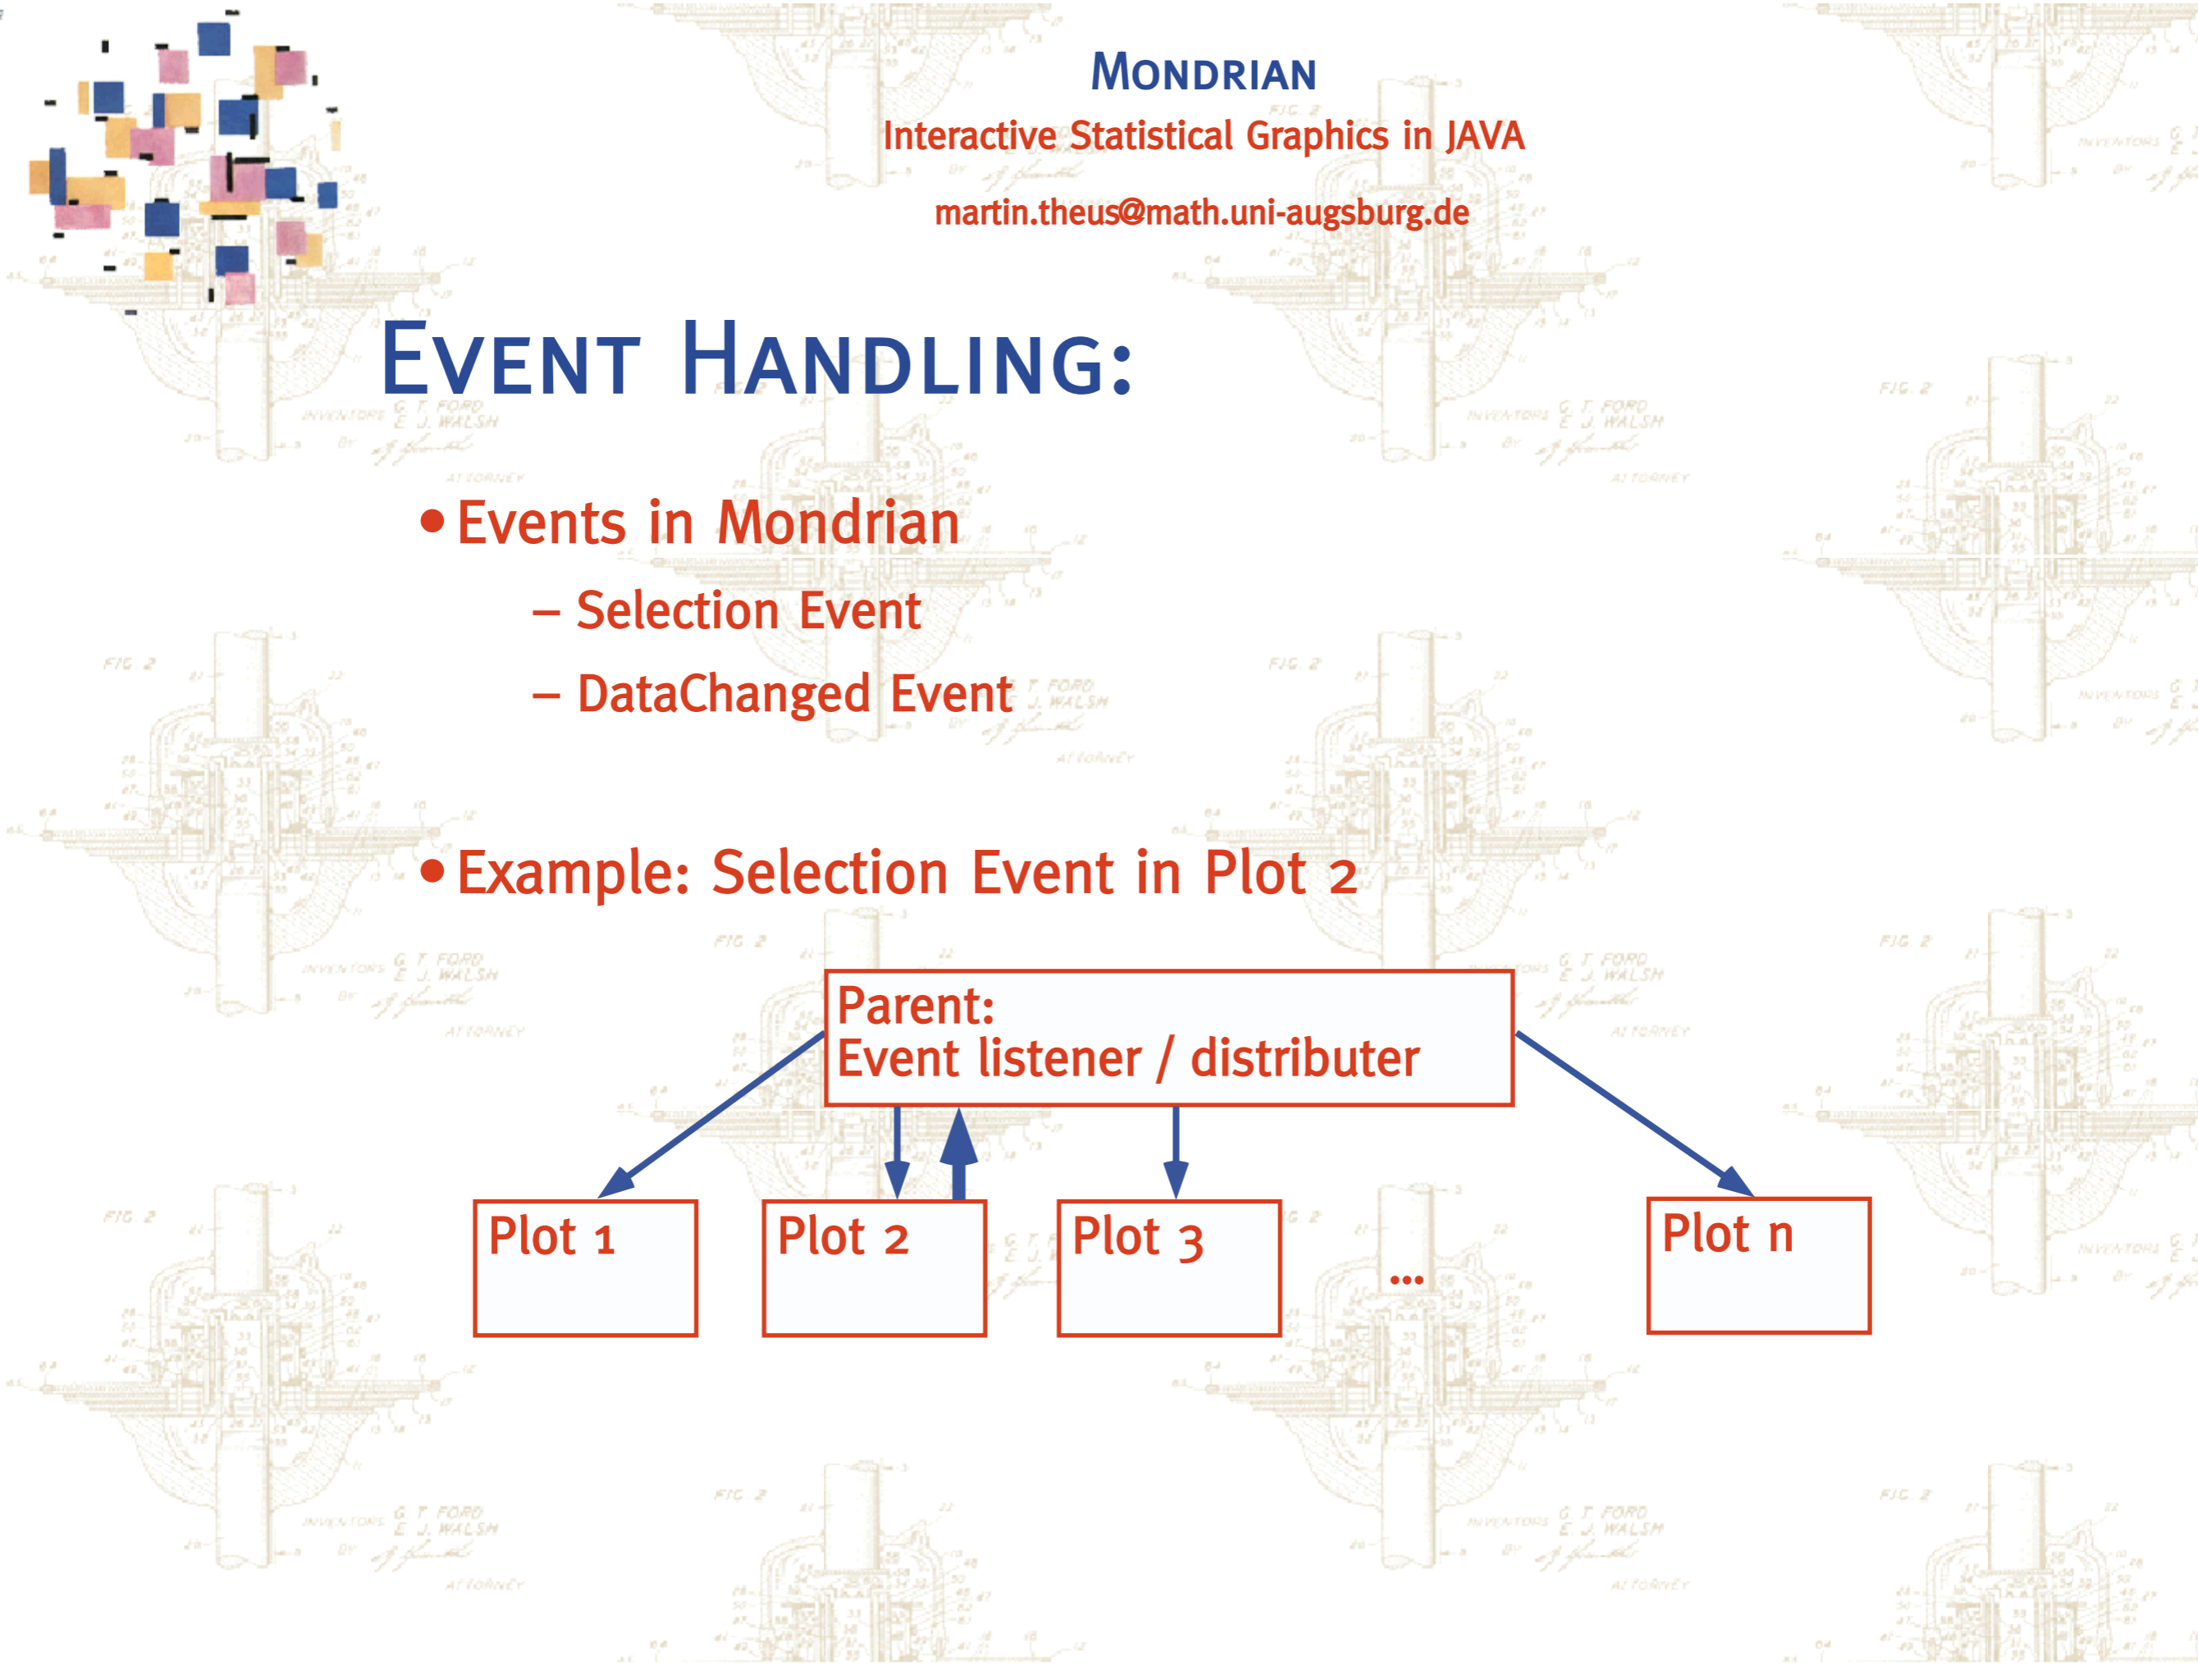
MONDRIAN
Interactive Statistical Graphics in JAVA
martin.theus@math.uni-augsburg.de

EVENT HANDLING:

• Events in Mondrian
– Selection Event
– DataChanged Event

• Example: Selection Event in Plot 2

Parent:
Event listener / distributer

Plot 1

Plot 2

Plot 3

...

Plot n